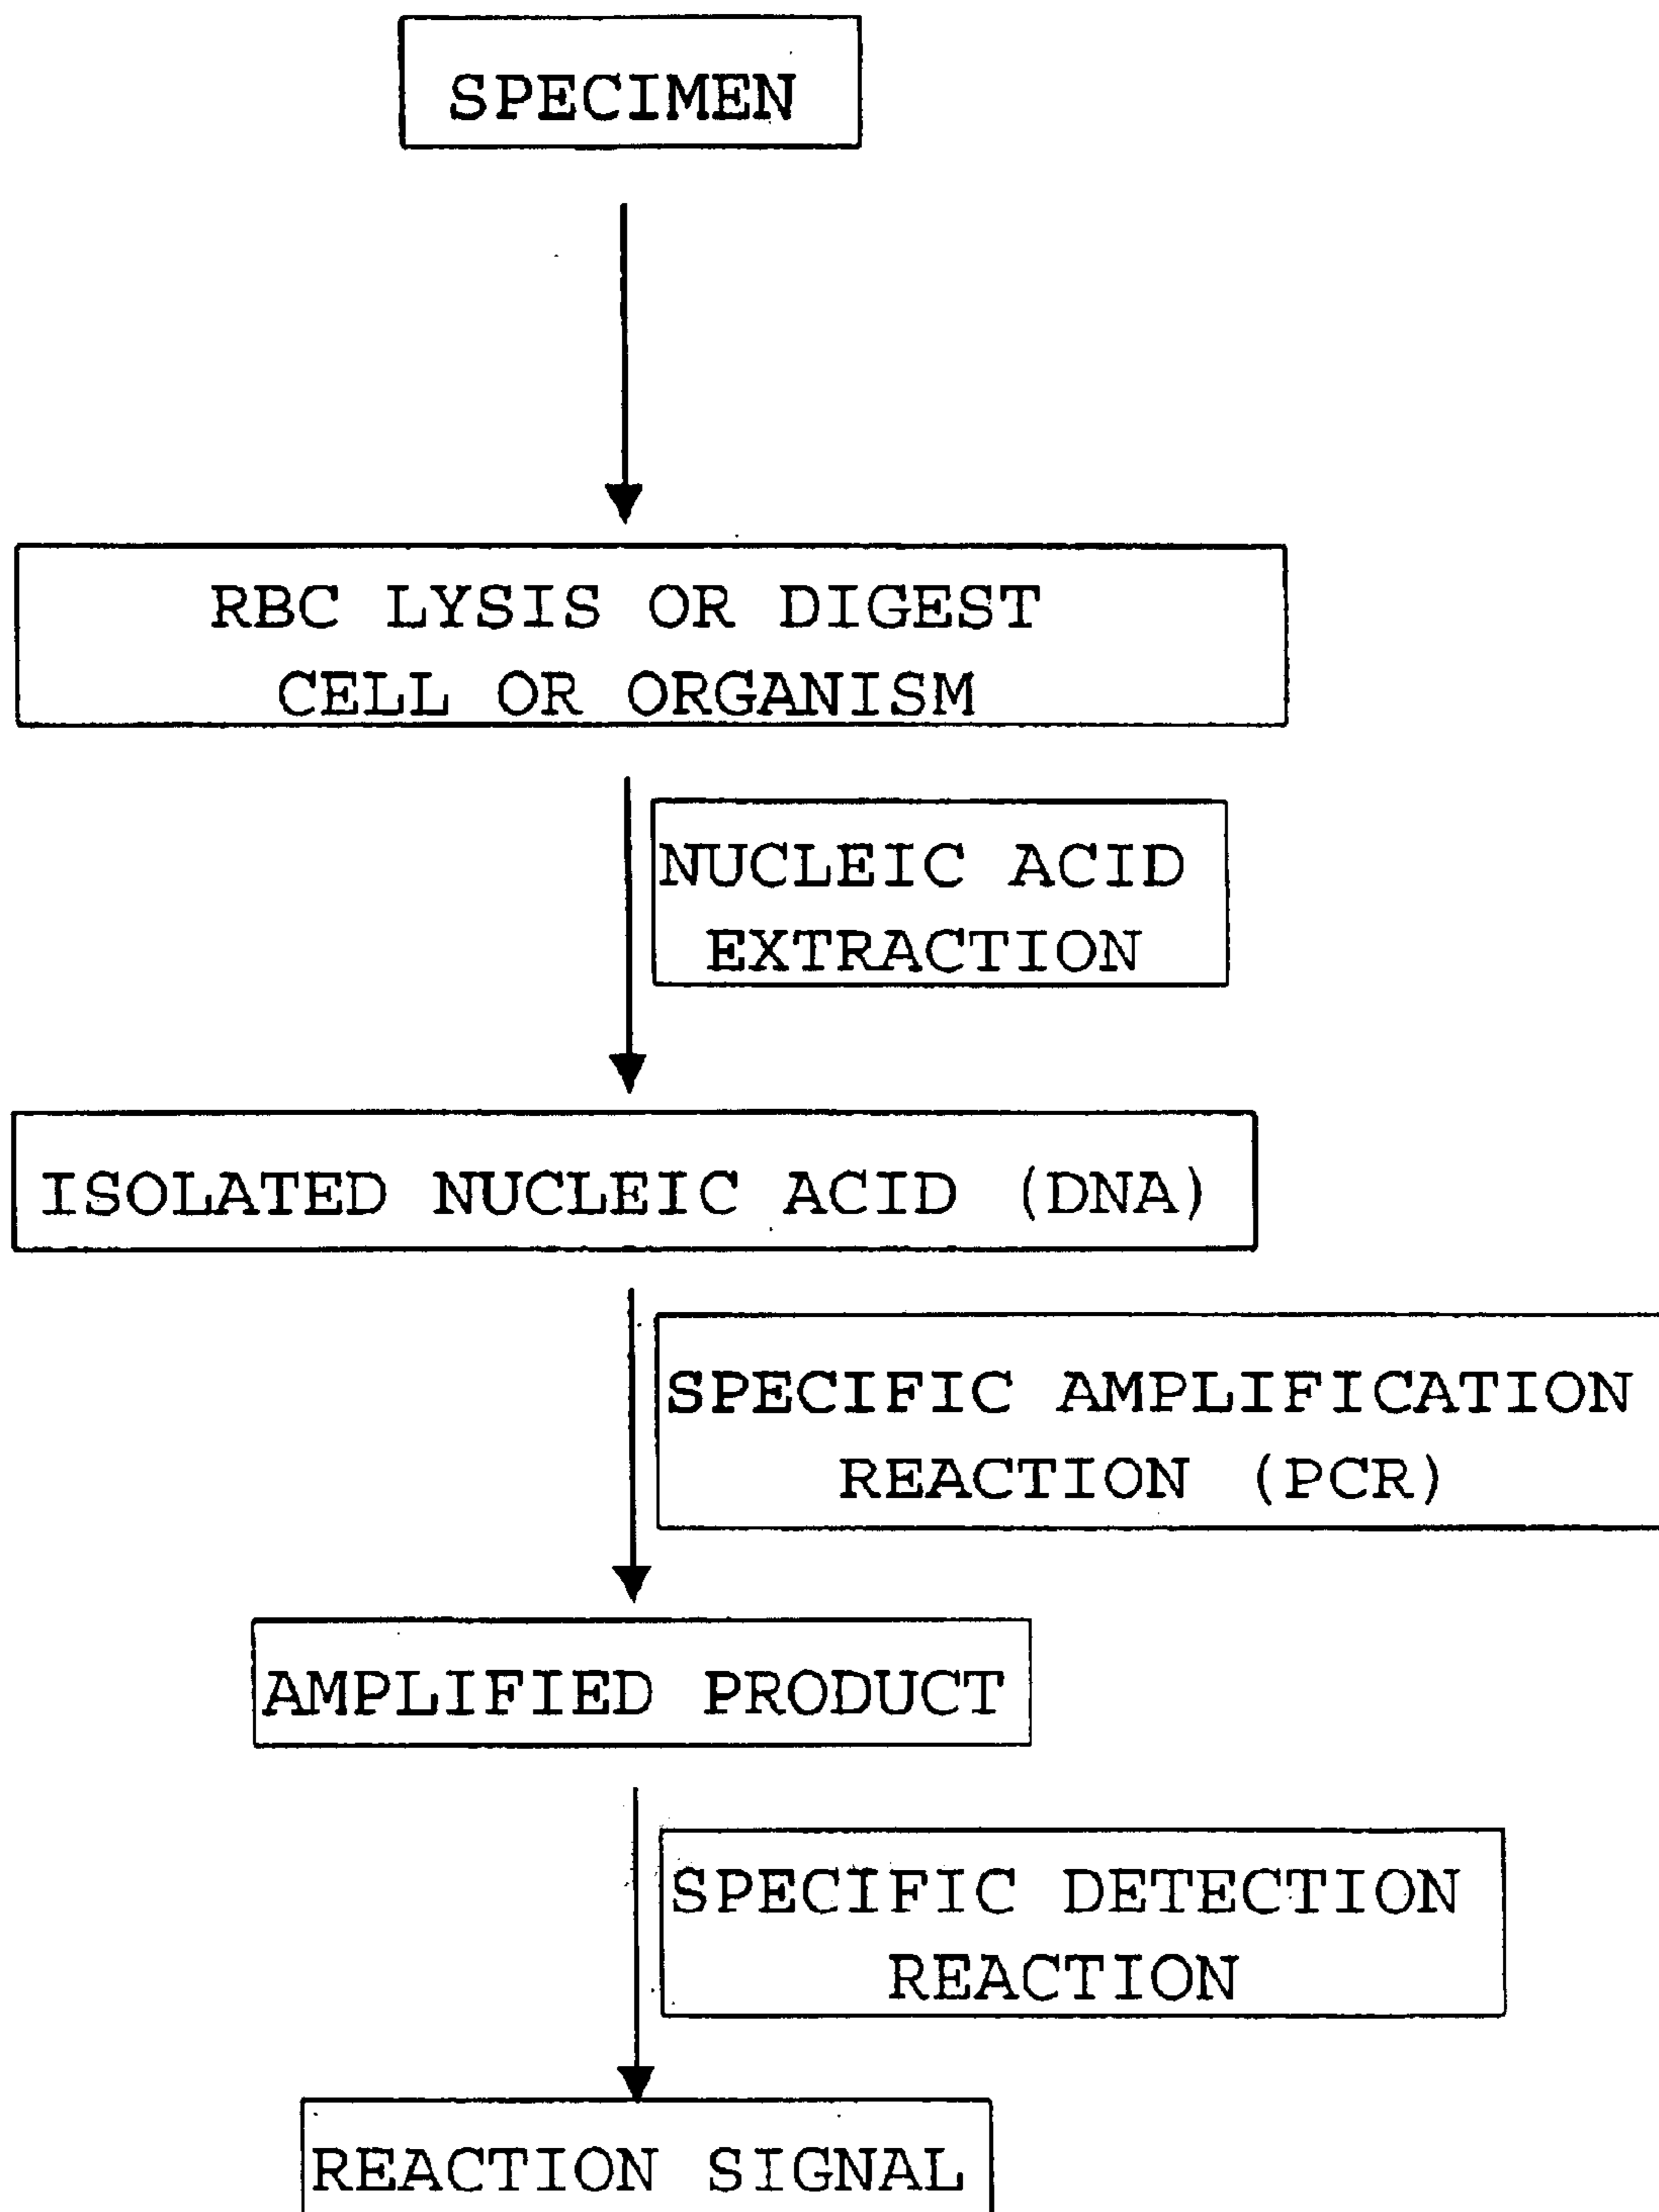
SPECIMEN

RBC LYSIS OR DIGEST CELL OR ORGANISM

NUCLEIC ACID EXTRACTION

ISOLATED NUCLEIC ACID (DNA)

SPECIFIC AMPLIFICATION REACTION (PCR)

AMPLIFIED PRODUCT

SPECIFIC DETECTION REACTION

REACTION SIGNAL